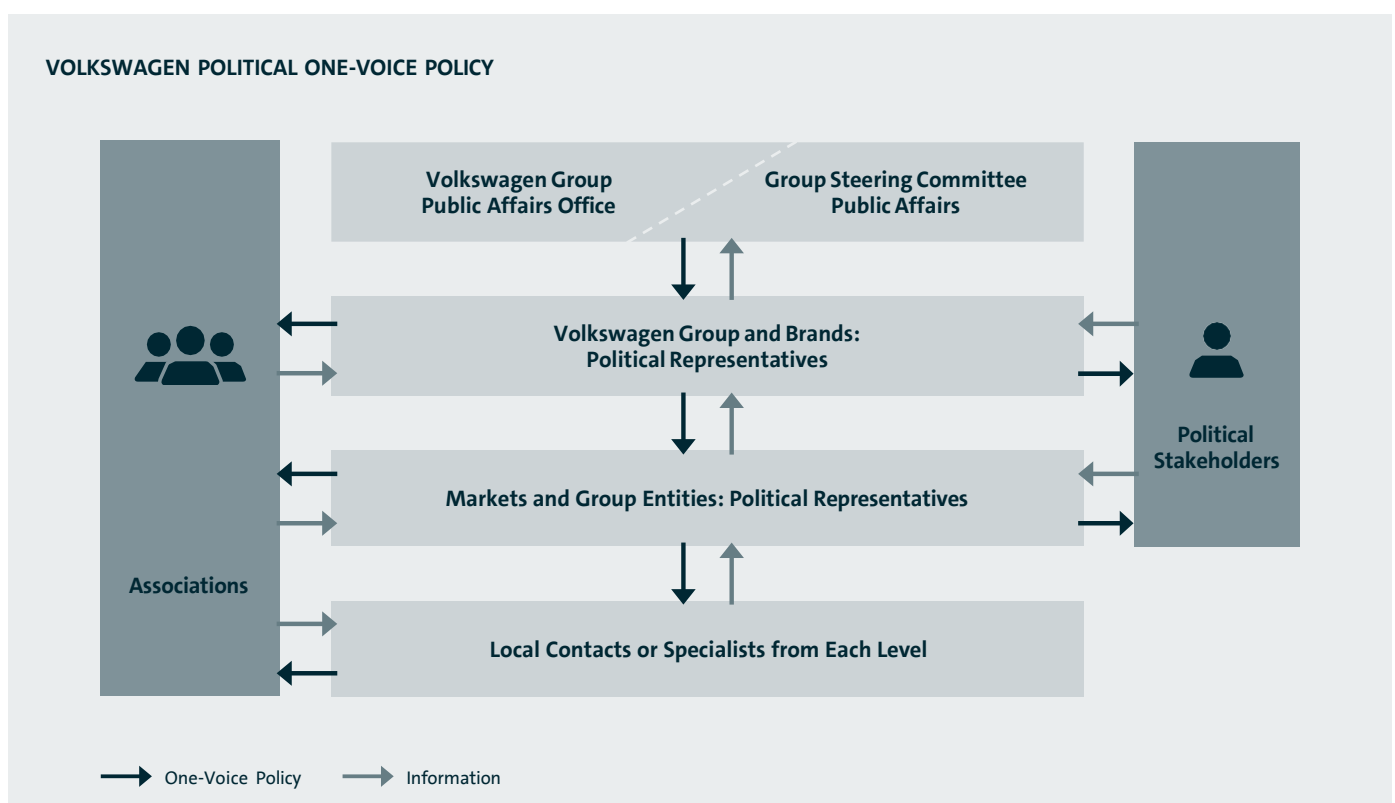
VOLKSWAGEN POLITICAL ONE-VOICE POLICY

Volkswagen Group Public Affairs Office

Group Steering Committee Public Affairs

Volkswagen Group and Brands: Political Representatives

Markets and Group Entities: Political Representatives

Local Contacts or Specialists from Each Level

Associations

Political Stakeholders

One-Voice Policy
Information